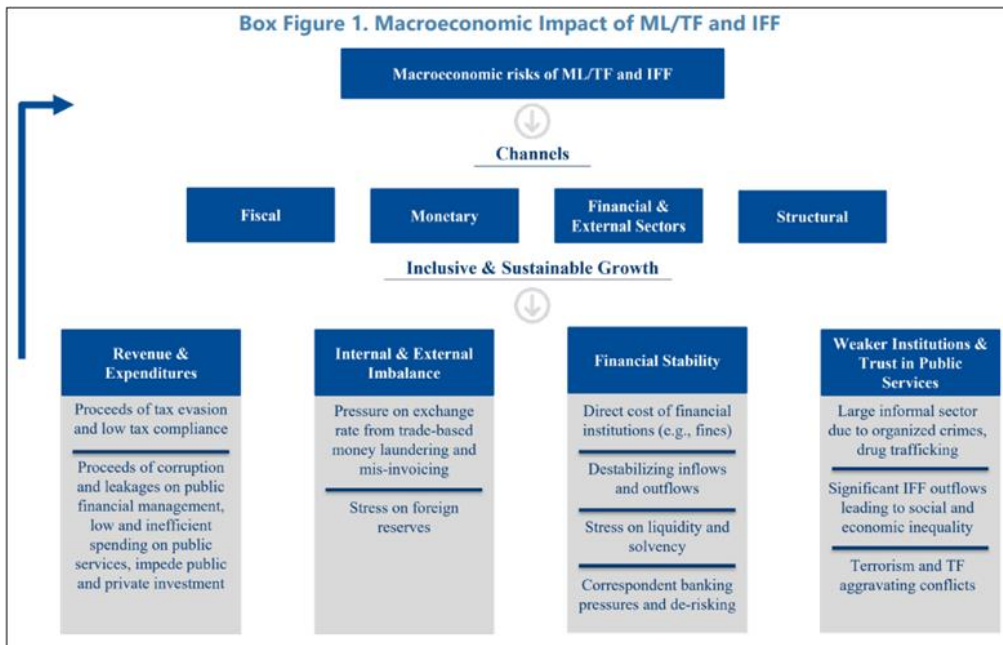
Box Figure 1. Macroeconomic Impact of ML/TF and IFF

Macroeconomic risks of ML/TF and IFF

Channels

Fiscal

Monetary

Financial & External Sectors

Structural

Inclusive & Sustainable Growth

Revenue & Expenditures

Proceeds of tax evasion and low tax compliance

Proceeds of corruption and leakages on public financial management, low and inefficient spending on public services, impede public and private investment

Internal & External Imbalance

Pressure on exchange rate from trade-based money laundering and mis-invoicing

Stress on foreign reserves

Financial Stability

Direct cost of financial institutions (e.g., fines)

Destabilizing inflows and outflows

Stress on liquidity and solvency

Correspondent banking pressures and de-risking

Weaker Institutions & Trust in Public Services

Large informal sector due to organized crimes, drug trafficking

Significant IFF outflows leading to social and economic inequality

Terrorism and TF aggravating conflicts